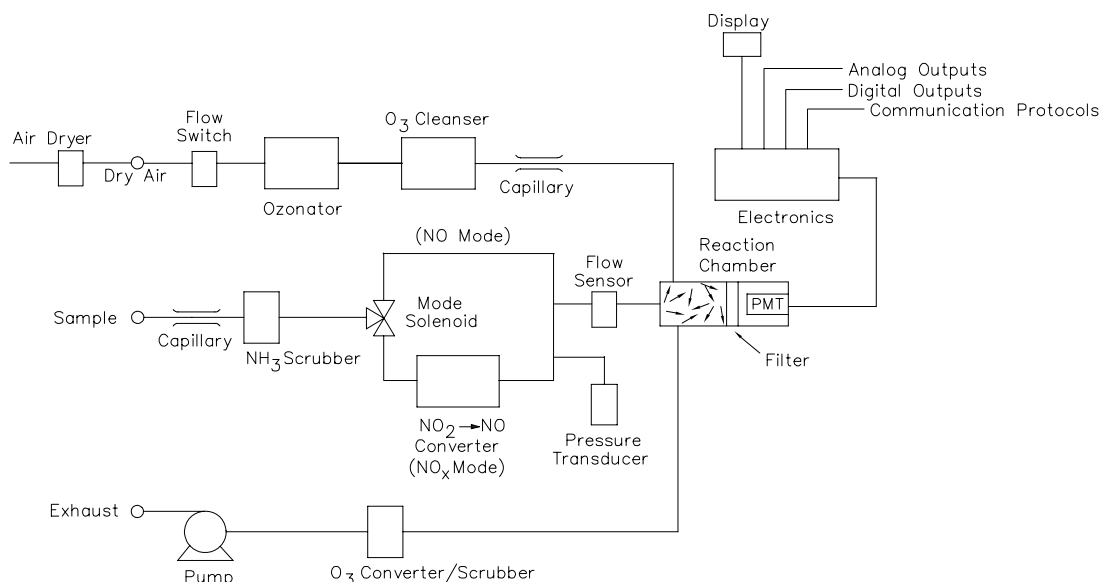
Display

Analog Outputs

Digital Outputs

Communication Protocols

Air Dryer

Flow Switch

$O_3$ Cleanser

Dry Air

Capillary

Ozonator

Electronics

(NO Mode)

Reaction Chamber

Flow Sensor

Mode Solenoid

PMT

Sample

Capillary

$NH_3$ Scrubber

Filter

$NO_2 \rightarrow NO$ Converter ($NO_x$ Mode)

Pressure Transducer

Exhaust

Pump

$O_3$ Converter/Scrubber